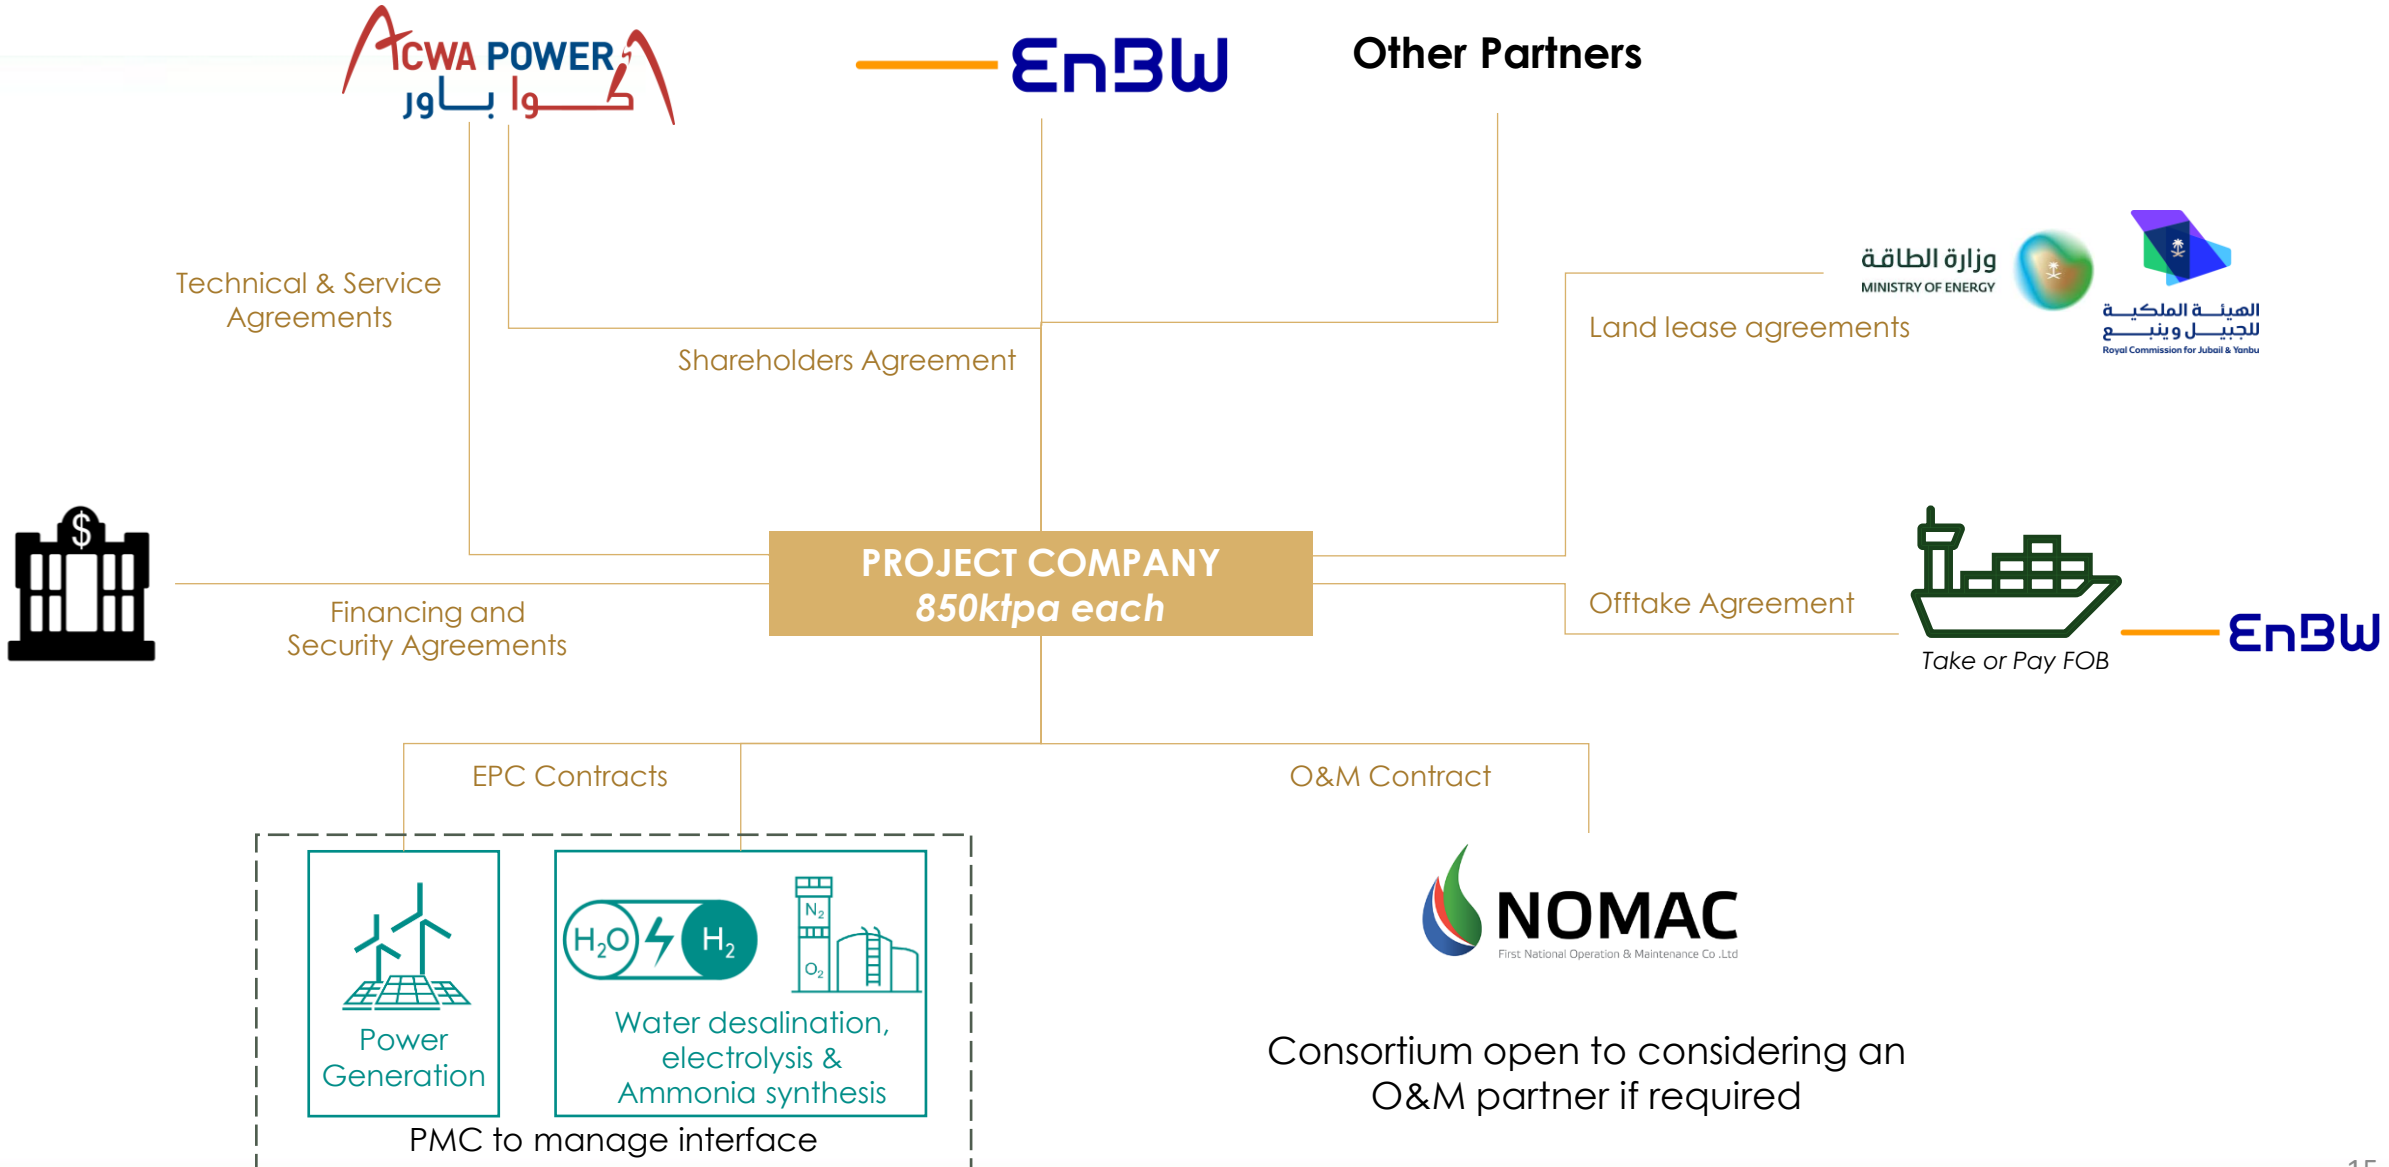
ACWA POWER
أكوا باور

EnBW

Other Partners

Technical & Service Agreements

Shareholders Agreement

وزارة الطاقة
MINISTRY OF ENERGY

الهيئة الملكية للجبيل وينبع
Royal Commission for Jubail & Yanbu

Land lease agreements

PROJECT COMPANY
850ktpa each

Financing and Security Agreements

Offtake Agreement

Take or Pay FOB

EnBW

EPC Contracts

O&M Contract

$H_2O$ $H_2$ $N_2$ $O_2$

Power Generation

Water desalination, electrolysis & Ammonia synthesis

PMC to manage interface

NOMAC
First National Operation & Maintenance Co .Ltd

Consortium open to considering an O&M partner if required